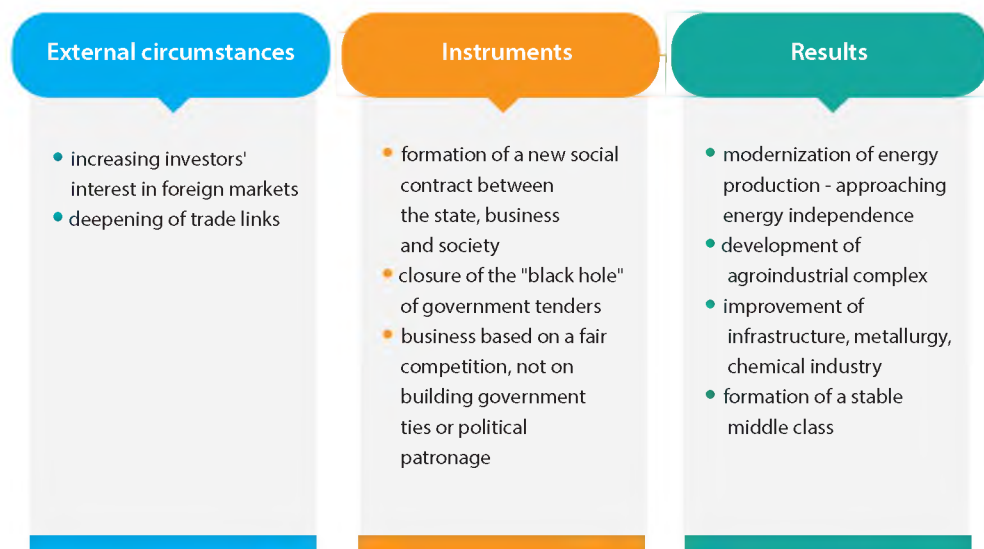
External circumstances

- increasing investors' interest in foreign markets
- deepening of trade links

Instruments

- formation of a new social contract between the state, business and society
- closure of the "black hole" of government tenders
- business based on a fair competition, not on building government ties or political patronage

Results

- modernization of energy production - approaching energy independence
- development of agroindustrial complex
- improvement of infrastructure, metallurgy, chemical industry
- formation of a stable middle class